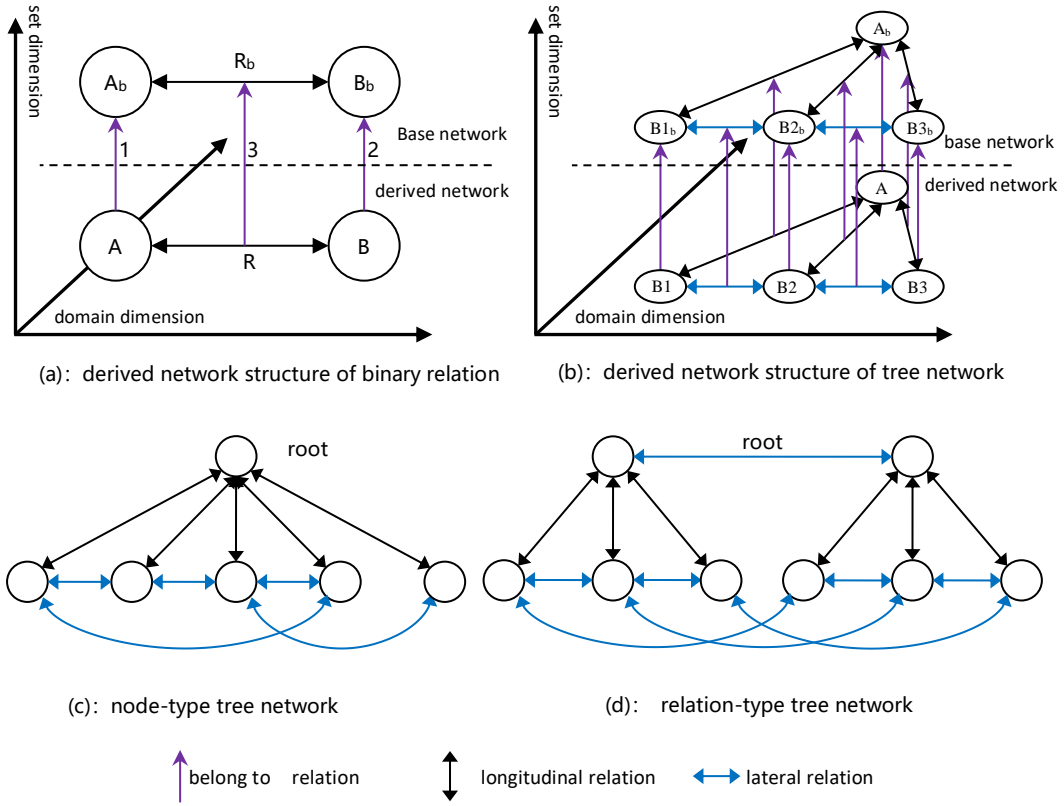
set dimension

$A_b$

$R_b$

$B_b$

1

3

2

Base network

derived network

A

R

B

domain dimension

(a): derived network structure of binary relation

set dimension

$A_b$

$B1_b$

$B2_b$

$B3_b$

base network

derived network

A

B1

B2

B3

domain dimension

(b): derived network structure of tree network

root

(c): node-type tree network

root

(d): relation-type tree network

belong to relation

longitudinal relation

lateral relation